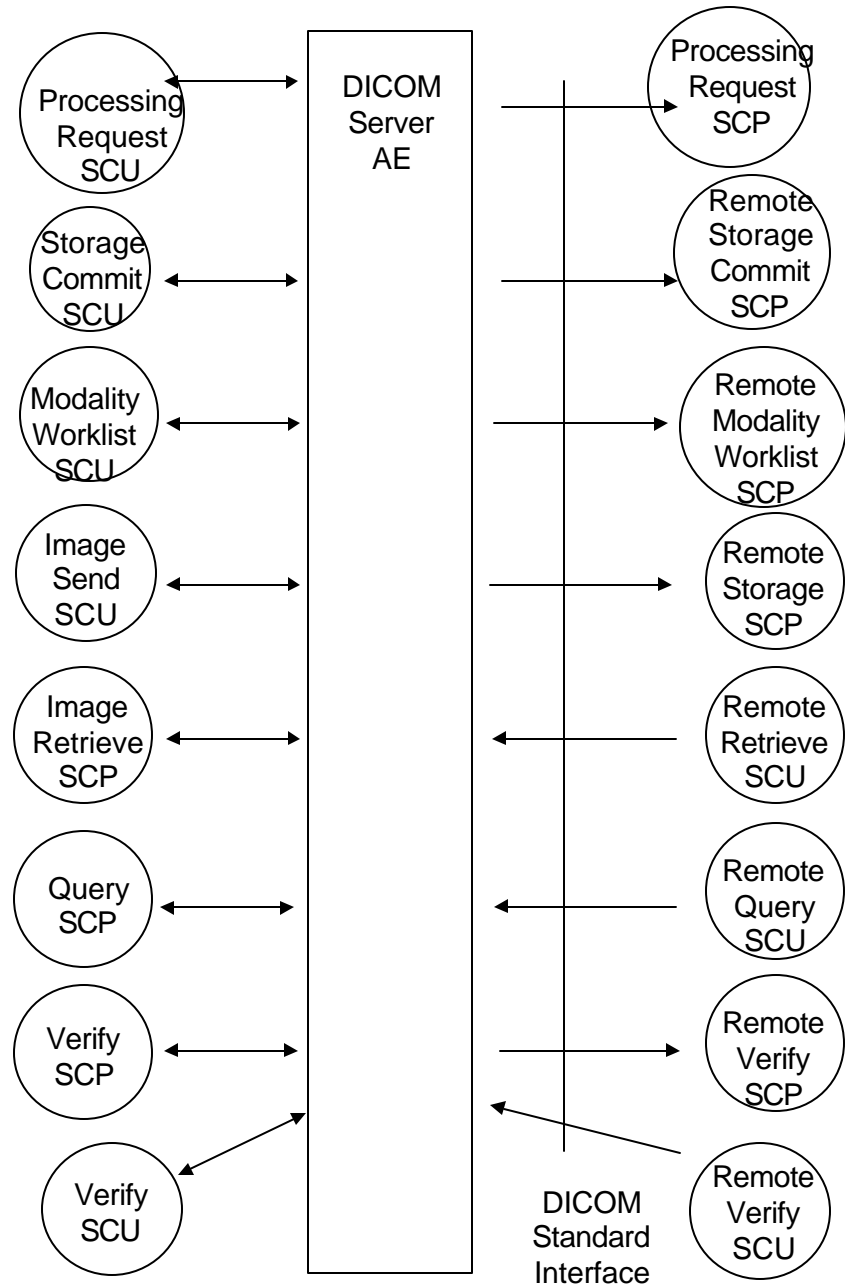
Processing Request SCU

DICOM Server AE

Processing Request SCP

Storage Commit SCU

Remote Storage Commit SCP

Modality Worklist SCU

Remote Modality Worklist SCP

Image Send SCU

Remote Storage SCP

Image Retrieve SCP

Remote Retrieve SCU

Query SCP

Remote Query SCU

Verify SCP

Remote Verify SCP

Verify SCU

Remote Verify SCU

DICOM Standard Interface